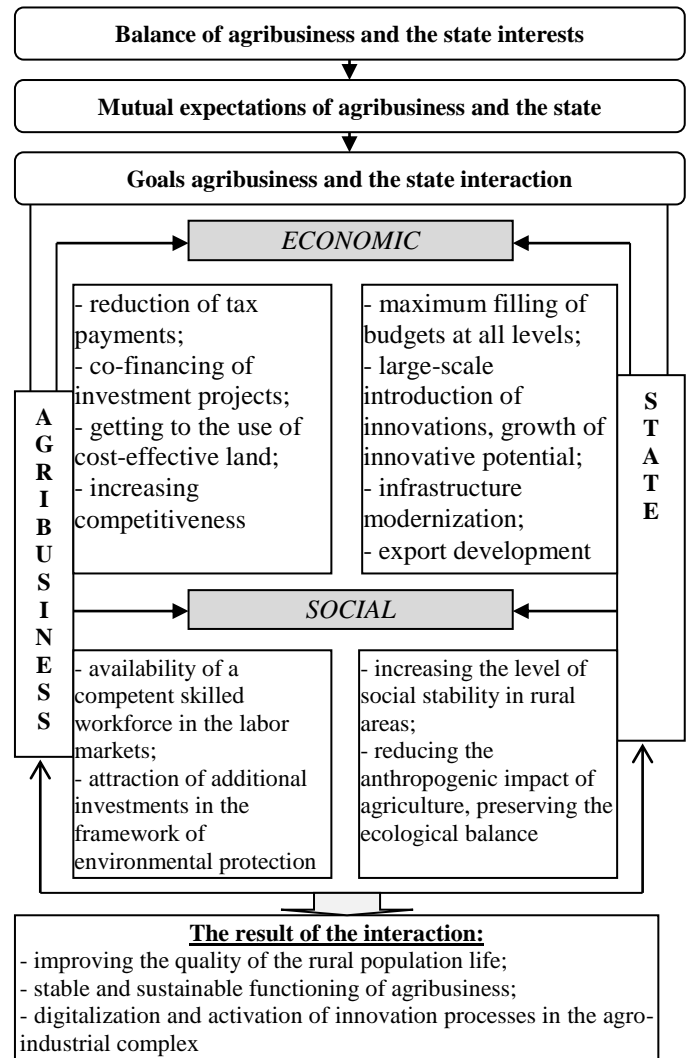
Balance of agribusiness and the state interests

Mutual expectations of agribusiness and the state

Goals agribusiness and the state interaction

ECONOMIC

- reduction of tax payments;
- co-financing of investment projects;
- getting to the use of cost-effective land;
- increasing competitiveness

- maximum filling of budgets at all levels;
- large-scale introduction of innovations, growth of innovative potential;
- infrastructure modernization;
- export development

A G R I B U S I N E S S

S T A T E

SOCIAL

- availability of a competent skilled workforce in the labor markets;
- attraction of additional investments in the framework of environmental protection

- increasing the level of social stability in rural areas;
- reducing the anthropogenic impact of agriculture, preserving the ecological balance

The result of the interaction:
- improving the quality of the rural population life;
- stable and sustainable functioning of agribusiness;
- digitalization and activation of innovation processes in the agro-industrial complex